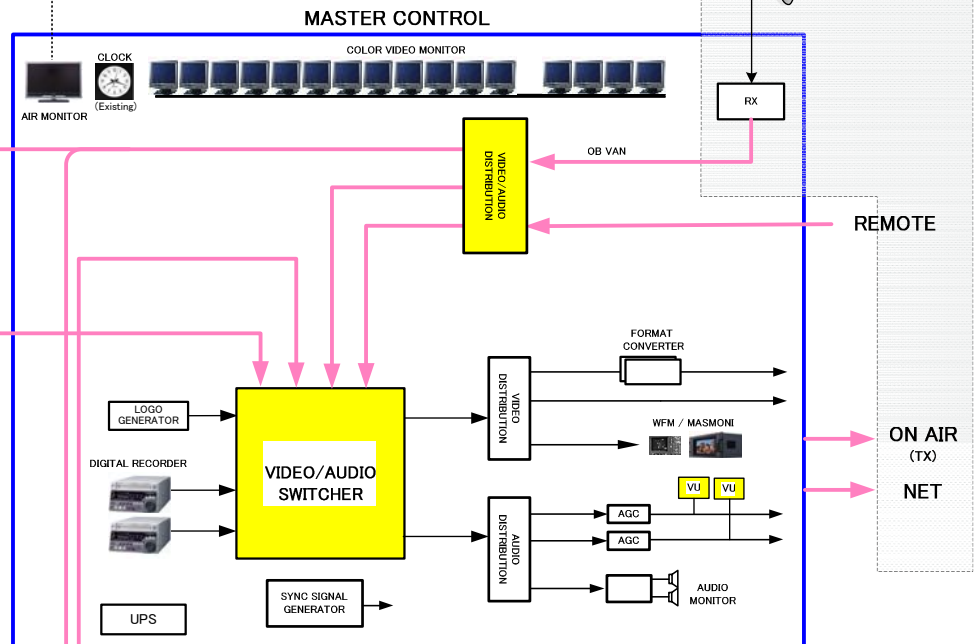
MASTER CONTROL

CLOCK

COLOR VIDEO MONITOR

AIR MONITOR

(Existing)

RX

OB VAN

VIDEO/AUDIO DISTRIBUTION

REMOTE

FORMAT CONVERTER

VIDEO DISTRIBUTION

LOGO GENERATOR

WFM / MASMONI

ON AIR

(TX)

DIGITAL RECORDER

VIDEO/AUDIO SWITCHER

VU

VU

NET

AGC

AUDIO DISTRIBUTION

AGC

AUDIO MONITOR

SYNC SIGNAL GENERATOR

UPS